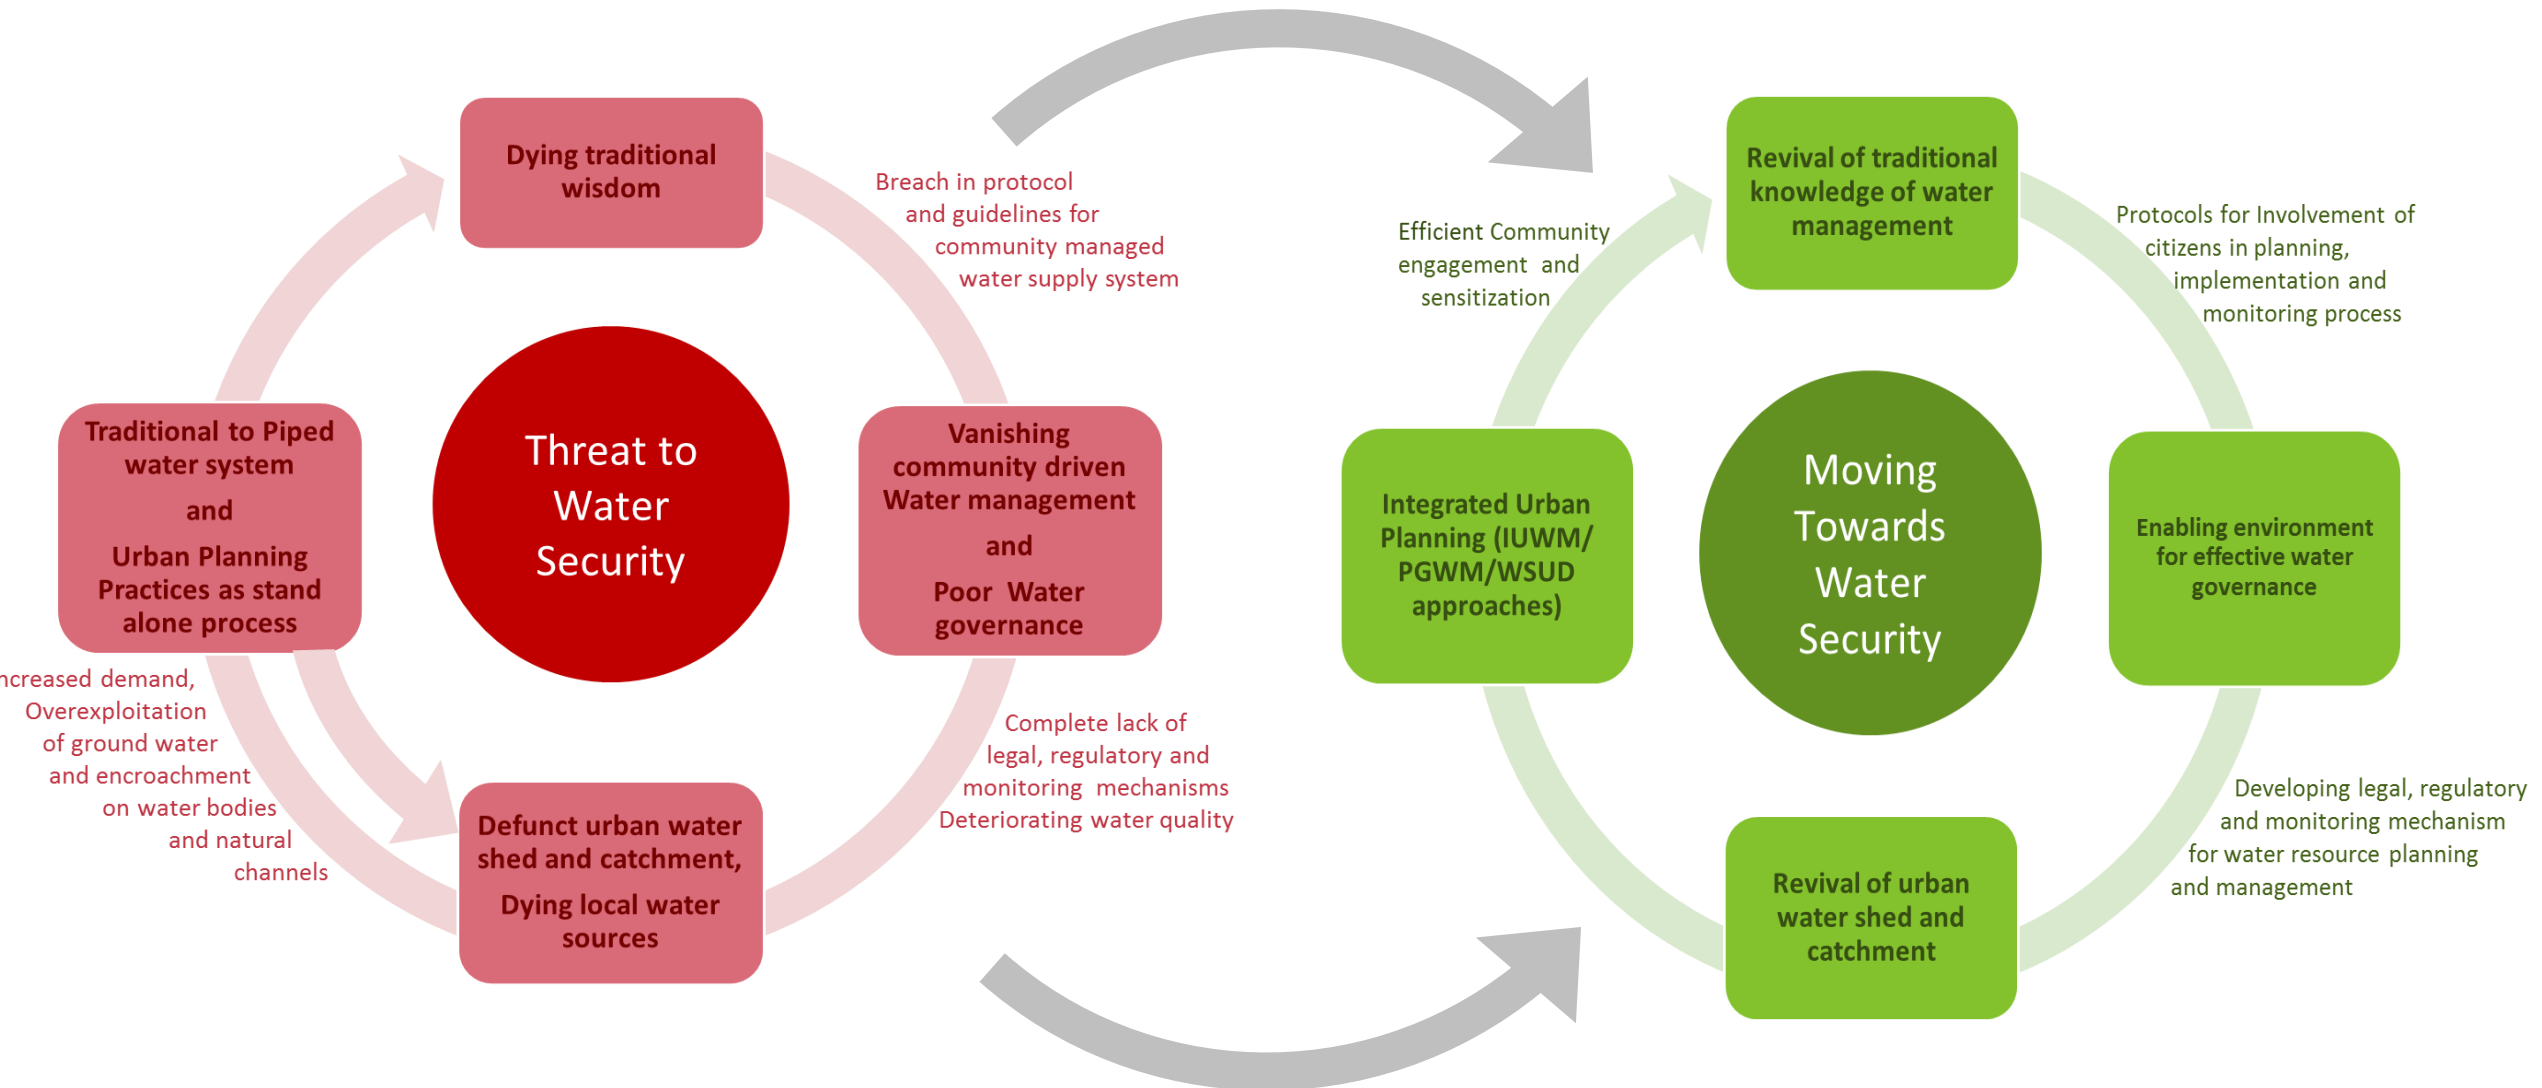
Threat to Water Security

Dying traditional wisdom

Breach in protocol and guidelines for community managed water supply system

Vanishing community driven Water management and Poor Water governance

Complete lack of legal, regulatory and monitoring mechanisms Deteriorating water quality

Defunct urban water shed and catchment, Dying local water sources

ncreased demand, Overexploitation of ground water and encroachment on water bodies and natural channels

Traditional to Piped water system and Urban Planning Practices as stand alone process

Moving Towards Water Security

Revival of traditional knowledge of water management

Protocols for Involvement of citizens in planning, implementation and monitoring process

Enabling environment for effective water governance

Developing legal, regulatory and monitoring mechanism for water resource planning and management

Revival of urban water shed and catchment

Integrated Urban Planning (IUWM/ PGWM/WSUD approaches)

Efficient Community engagement and sensitization